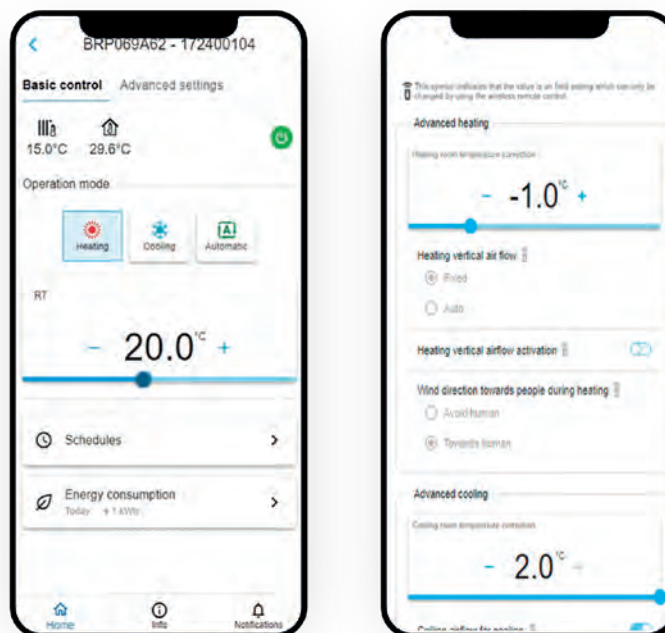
BRP069A62 - 172400104

Basic control Advanced settings

15.0°C 29.6°C

Operation mode

Heating Cooling Automatic

RT

– 20.0°C +

Schedules

Energy consumption
Today + 1 kWh

Home Info Notifications

This symbol indicates that the value is an field setting which can only be changed by using the wireless remote control.

Advanced heating

Heating room temperature correction

– -1.0°C +

Heating vertical air flow

Fixed

Auto

Heating vertical airflow activation

Wind direction towards people during heating

Avoid human

Towards human

Advanced cooling

Cooling room temperature correction

– 2.0°C +

Cooling airflow for cooling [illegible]